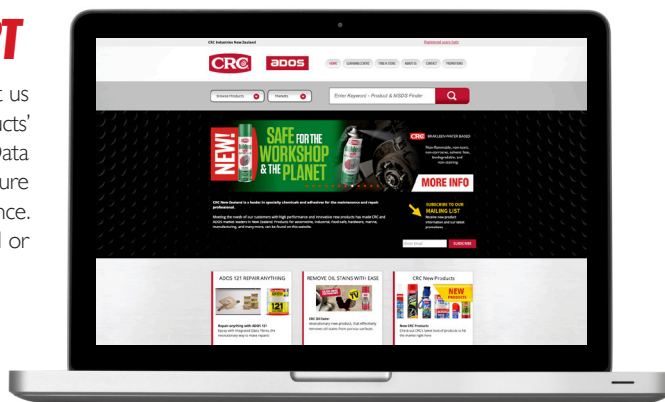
T

t us
cts'
Data
ure
nce.
l or

CRC Industries New Zealand
Registered users login

CRC
ADOS

HOME
LEARNING CENTRE
FIND A STORE
ABOUT US
CONTACT
PROMOTIONS

Selected Products
Markets
Enter Keyword - Product & MSDS Finder

NEW!
SAFE FOR THE WORKSHOP & THE PLANET

CRC BRAKLEEN WATER BASED
Non-flammable, non-toxic, non-corrosive, solvent free, biodegradable, and non-staining.

MORE INFO

CRC New Zealand is a leader in specialty chemicals and adhesives for the maintenance and repair professional.

Meeting the needs of our customers with high performance and innovative new products has made CRC and ADOS market leaders in New Zealand. Products for automotive, industrial, food/safe, hardware, marine, manufacturing, and many more, can be found on this website.

SUBSCRIBE TO OUR MAILING LIST
Receive new product information and our latest promotions

Enter Email
SUBSCRIBE

ADOS 121 REPAIR ANYTHING
Repair anything with ADOS 121
Epoxy with Integrated Glass Fibres, the revolutionary way to make repairs

REMOVE OIL STAINS WITH EASE
CRC Oil Eater
Revolutionary new product, that efficiently removes oil stains from porous surfaces

CRC New Products
NEW PRODUCTS
New CRC Products
Check out CRC's latest range of products to hit the shelves right here